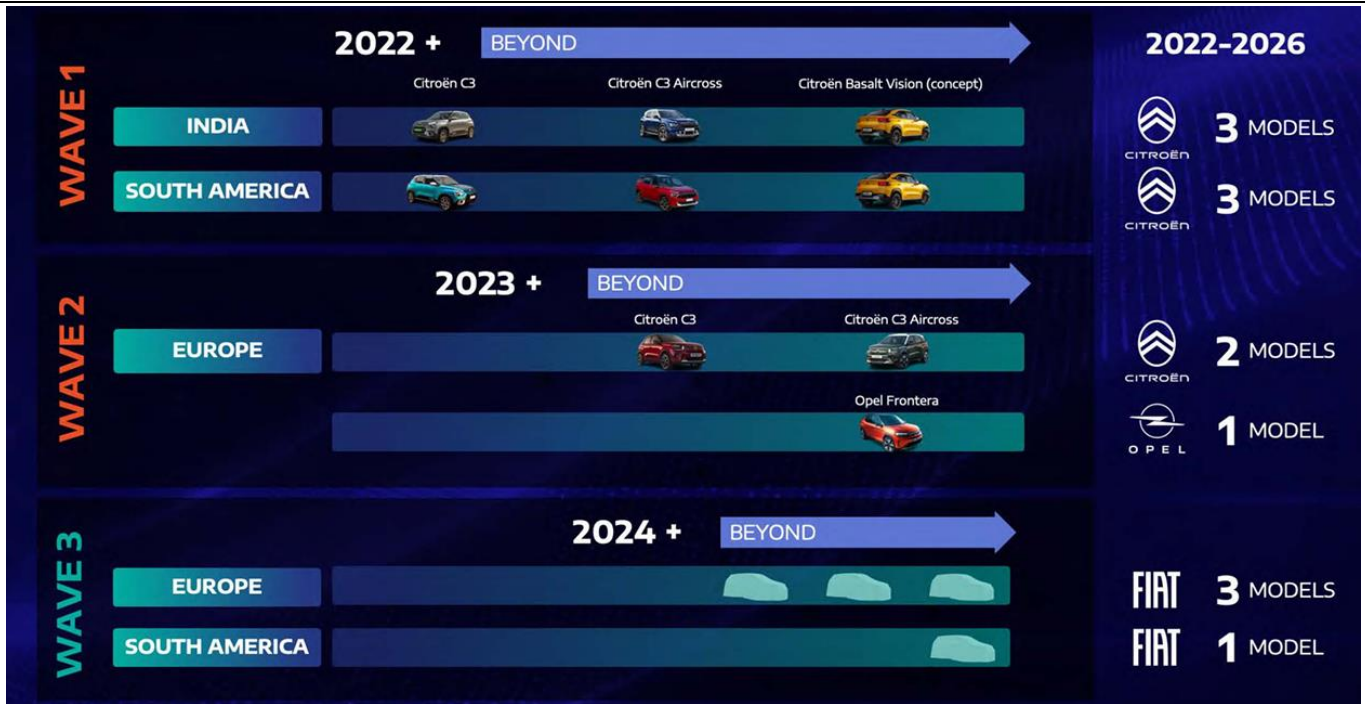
WAVE 1

2022 + BEYOND

Citroën C3 Citroën C3 Aircross Citroën Basalt Vision (concept)

INDIA

SOUTH AMERICA

WAVE 2

2023 + BEYOND

Citroën C3 Citroën C3 Aircross

EUROPE

Opel Frontera

WAVE 3

2024 + BEYOND

EUROPE

SOUTH AMERICA

2022-2026

CITROËN 3 MODELS

CITROËN 3 MODELS

CITROËN 2 MODELS

OPEL 1 MODEL

FIAT 3 MODELS

FIAT 1 MODEL